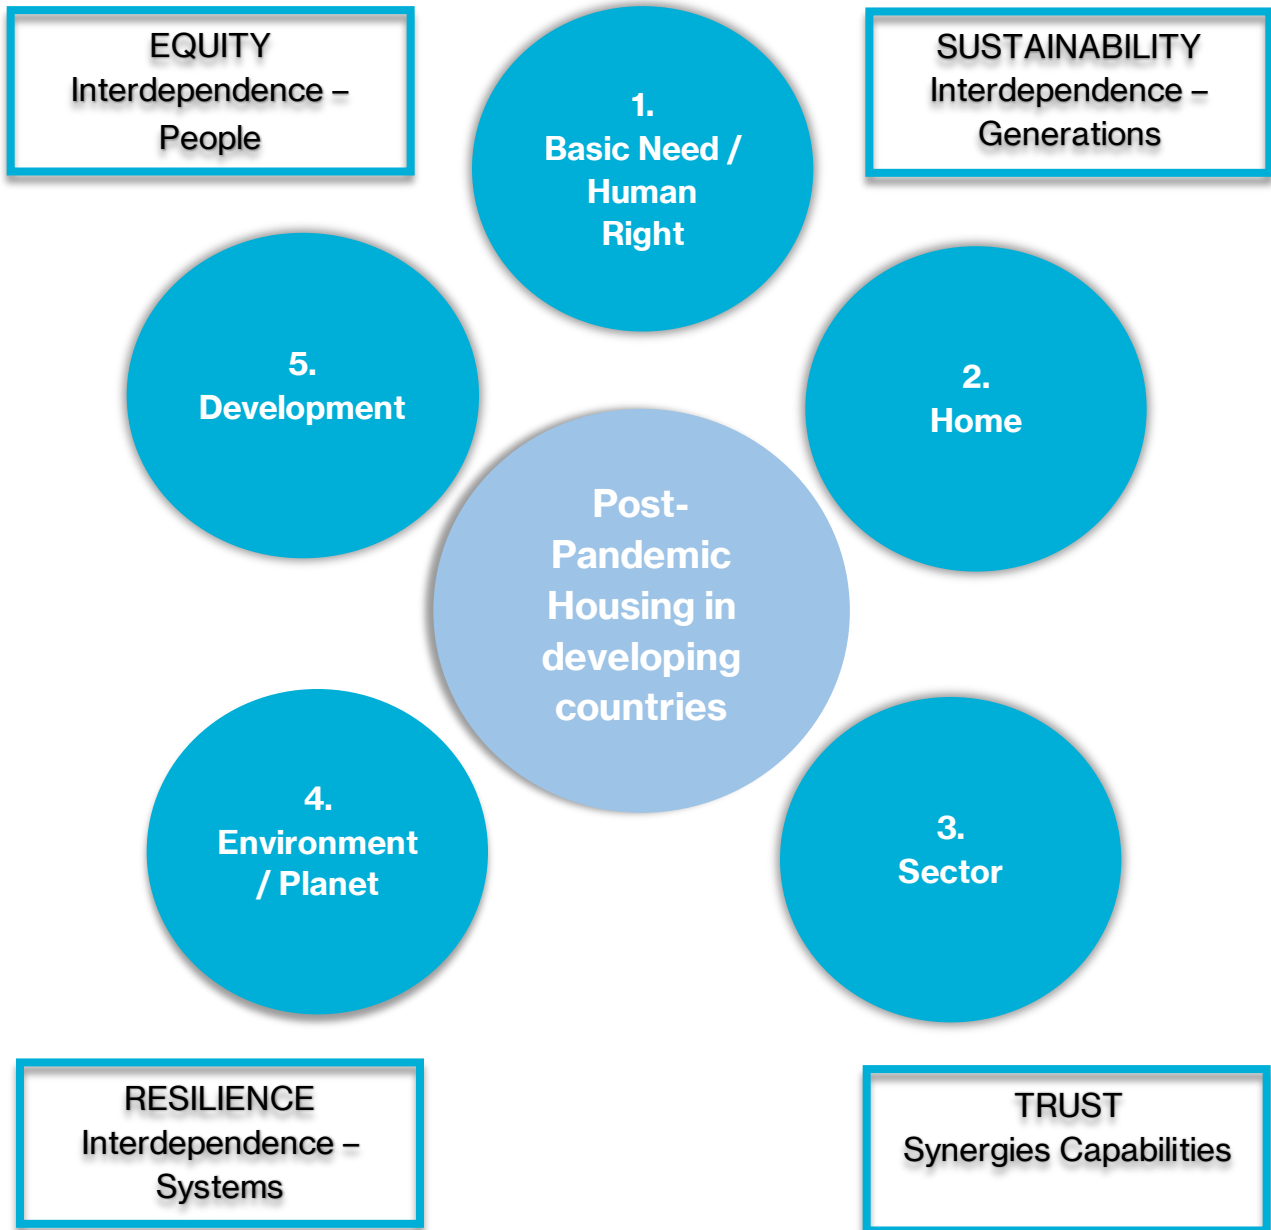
EQUITY
Interdependence – People

1.
Basic Need / Human Right

SUSTAINABILITY
Interdependence – Generations

5.
Development

2.
Home

Post-Pandemic Housing in developing countries

4.
Environment / Planet

3.
Sector

RESILIENCE
Interdependence – Systems

TRUST
Synergies Capabilities